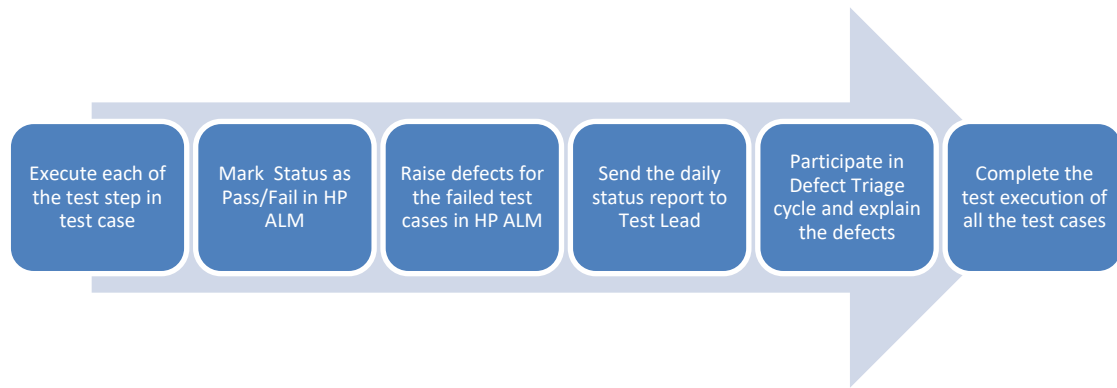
Execute each of the test step in test case

Mark Status as Pass/Fail in HP ALM

Raise defects for the failed test cases in HP ALM

Send the daily status report to Test Lead

Participate in Defect Triage cycle and explain the defects

Complete the test execution of all the test cases